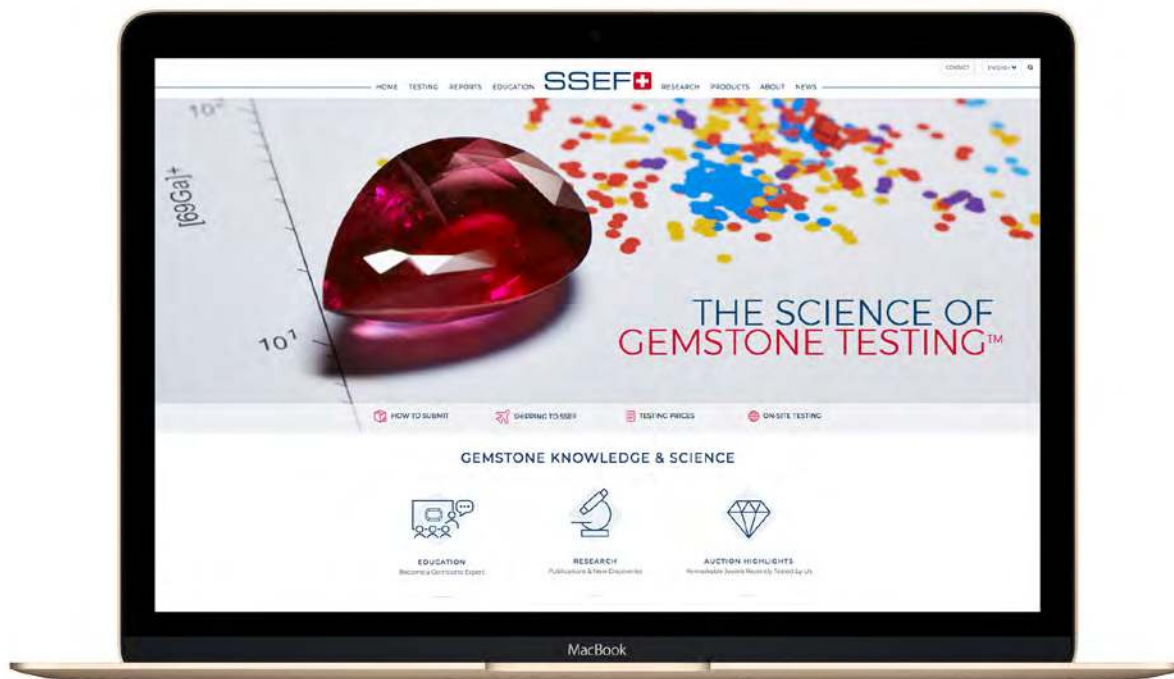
CONTACT ENGLISH

HOME TESTING REPORTS EDUCATION SSEF RESEARCH PRODUCTS ABOUT NEWS

$10^2$

$[69Ga]^+$

$10^1$

THE SCIENCE OF GEMSTONE TESTING™

HOW TO SUBMIT SHIPPING TO SSEF TESTING PRICES ON-SITE TESTING

GEMSTONE KNOWLEDGE & SCIENCE

EDUCATION
Become a Gemstone Expert

RESEARCH
Publications & New Discoveries

AUCTION HIGHLIGHTS
Remarkable Jewels Recently Tested by Us

MacBook